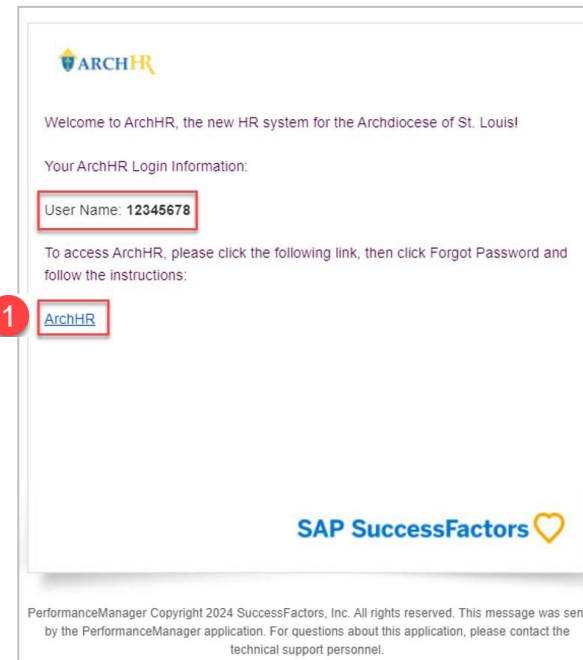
ARCHHR

Welcome to ArchHR, the new HR system for the Archdiocese of St. Louis!

Your ArchHR Login Information:

User Name: 12345678

To access ArchHR, please click the following link, then click Forgot Password and follow the instructions:

1

ArchHR

SAP SuccessFactors

PerformanceManager Copyright 2024 SuccessFactors, Inc. All rights reserved. This message was sen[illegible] by the PerformanceManager application. For questions about this application, please contact the technical support personnel.